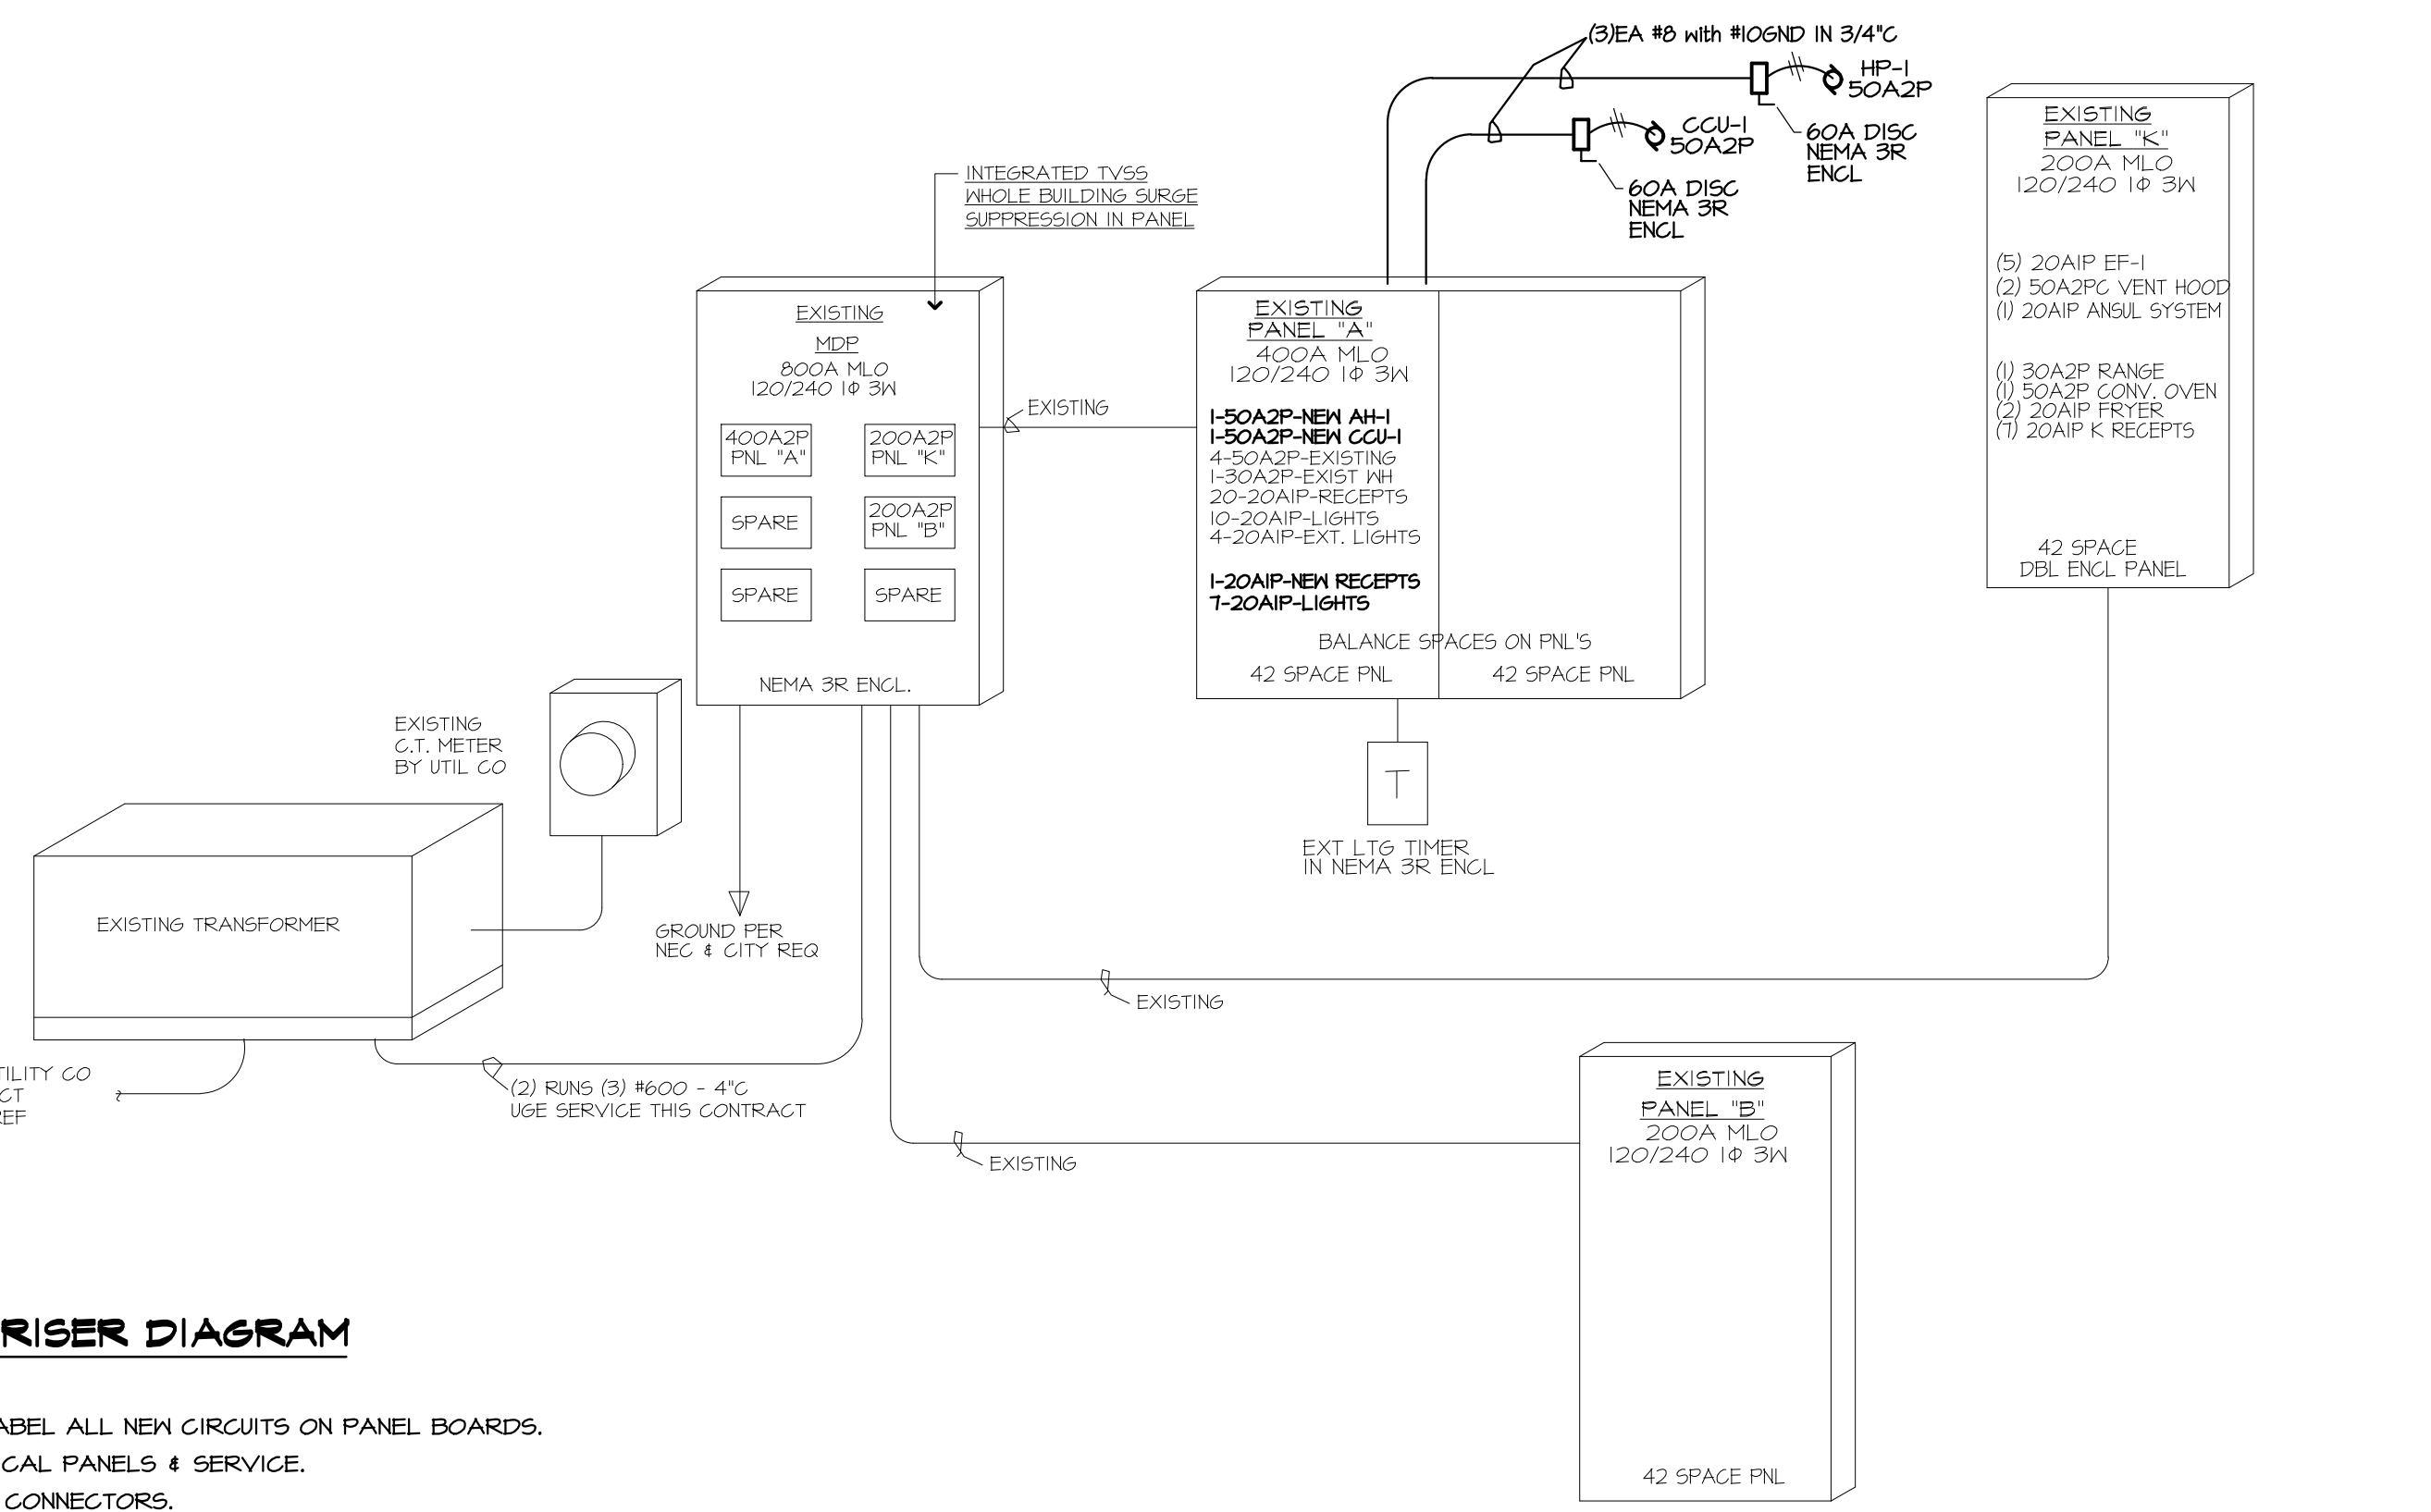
(3)EA #8 with #10GND IN 3/4"C

HP-1
50A2P

CCU-1
50A2P

60A DISC
NEMA 3R
ENCL

60A DISC
NEMA 3R
ENCL

EXISTING
PANEL "K"
200A MLO
120/240 1Φ 3W

(5) 20A1P EF-1
(2) 50A2PC VENT HOOD
(1) 20A1P ANSUL SYSTEM

(1) 30A2P RANGE
(1) 50A2P CONV. OVEN
(2) 20A1P FRYER
(7) 20A1P K RECEPTS

42 SPACE
DBL ENCL PANEL

INTEGRATED TVSS
WHOLE BUILDING SURGE
SUPPRESSION IN PANEL

EXISTING
MDP
800A MLO
120/240 1Φ 3W

| 400A2P PNL "A" | 200A2P PNL "K" |
|---|---|
| SPARE | 200A2P PNL "B" |
| SPARE | SPARE |

NEMA 3R ENCL.

EXISTING

EXISTING
PANEL "A"
400A MLO
120/240 1Φ 3W

1-50A2P-NEW AH-1
1-50A2P-NEW CCU-1
4-50A2P-EXISTING
1-30A2P-EXIST WH
20-20A1P-RECEPTS
10-20A1P-LIGHTS
4-20A1P-EXT. LIGHTS

1-20A1P-NEW RECEPTS
7-20A1P-LIGHTS

BALANCE SPACES ON PNL'S
42 SPACE PNL
42 SPACE PNL

T

EXT LTG TIMER
IN NEMA 3R ENCL

EXISTING
C.T. METER
BY UTIL CO

EXISTING TRANSFORMER

GROUND PER
NEC & CITY REQ

EXISTING

TILITY CO
CT
EF

(2) RUNS (3) #600 - 4"C
UGE SERVICE THIS CONTRACT

EXISTING

EXISTING
PANEL "B"
200A MLO
120/240 1Φ 3W

42 SPACE PNL

RISER DIAGRAM

ABEL ALL NEW CIRCUITS ON PANEL BOARDS.
CAL PANELS & SERVICE.
CONNECTORS.